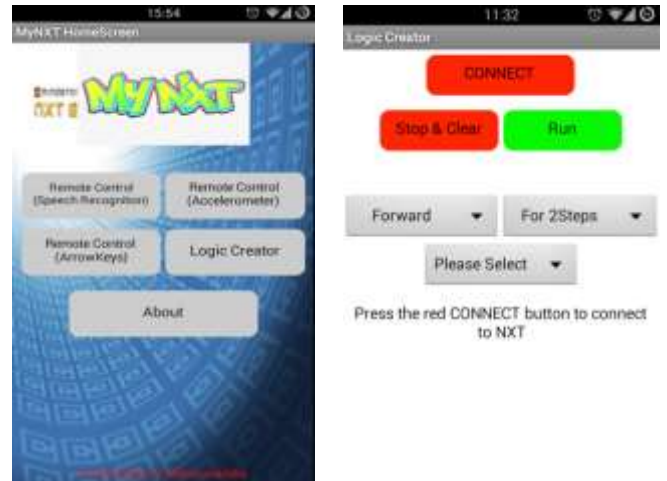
15:54

MyNXT HomeScreen

MyNXT

Remote Control (Speech Recognition)

Remote Control (Accelerometer)

Remote Control (ArrowKeys)

Logic Creator

About

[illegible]

11:32

Logic Creator

CONNECT

Stop & Clear

Run

Forward

For 2Steps

Please Select

Press the red CONNECT button to connect to NXT